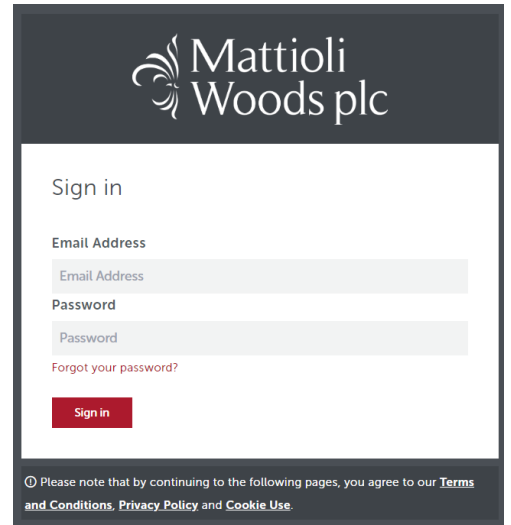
Mattioli Woods plc

Sign in

Email Address

Email Address

Password

Password

Forgot your password?

Sign in

ⓘ Please note that by continuing to the following pages, you agree to our Terms and Conditions, Privacy Policy and Cookie Use.